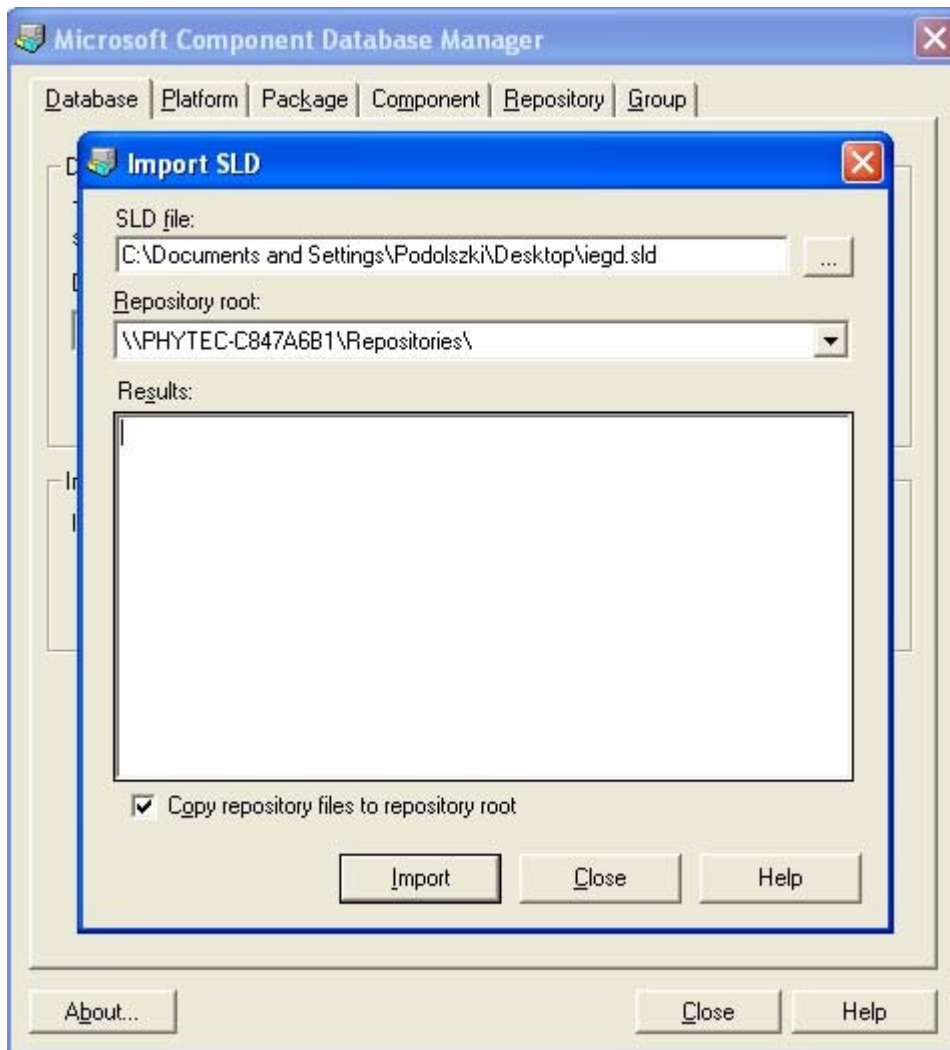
Microsoft Component Database Manager

Database | Platform | Package | Component | Repository | Group

Import SLD

SLD file:

C:\Documents and Settings\Podolszki\Desktop\iegd.sld

...

Repository root:

\\PHYTEC-C847A6B1\Repositories\

Results:

Copy repository files to repository root

Import

Close

Help

About...

Close

Help